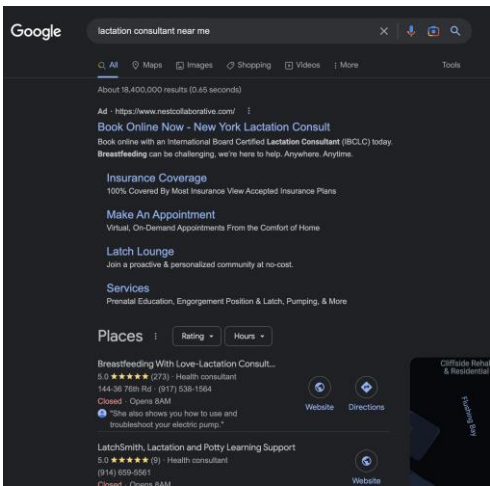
Google

lactation consultant near me

All  Maps  Images  Shopping  Videos  More  Tools

About 18,400,000 results (0.65 seconds)

Ad · https://www.nestcollaborative.com/

Book Online Now - New York Lactation Consult

Book online with an International Board Certified Lactation Consultant (IBCLC) today. Breastfeeding can be challenging, we're here to help. Anywhere. Anytime.

Insurance Coverage
100% Covered By Most Insurance View Accepted Insurance Plans

Make An Appointment
Virtual, On-Demand Appointments From the Comfort of Home

Latch Lounge
Join a proactive & personalized community at no-cost.

Services
Prenatal Education, Engorgement Position & Latch, Pumping, & More

Places  Rating  Hours

Breastfeeding With Love-Lactation Consult...
5.0 ★★★★★ (273) · Health consultant
144-36 76th Rd · (917) 538-1564
Closed · Opens 8AM
"She also shows you how to use and troubleshoot your electric pump."

Website  Directions

LatchSmith, Lactation and Potty Learning Support
5.0 ★★★★★ (9) · Health consultant
(914) 659-5561
Closed · Opens 8AM

Website

Cliffside Rehab & Residential

Flushing Bay